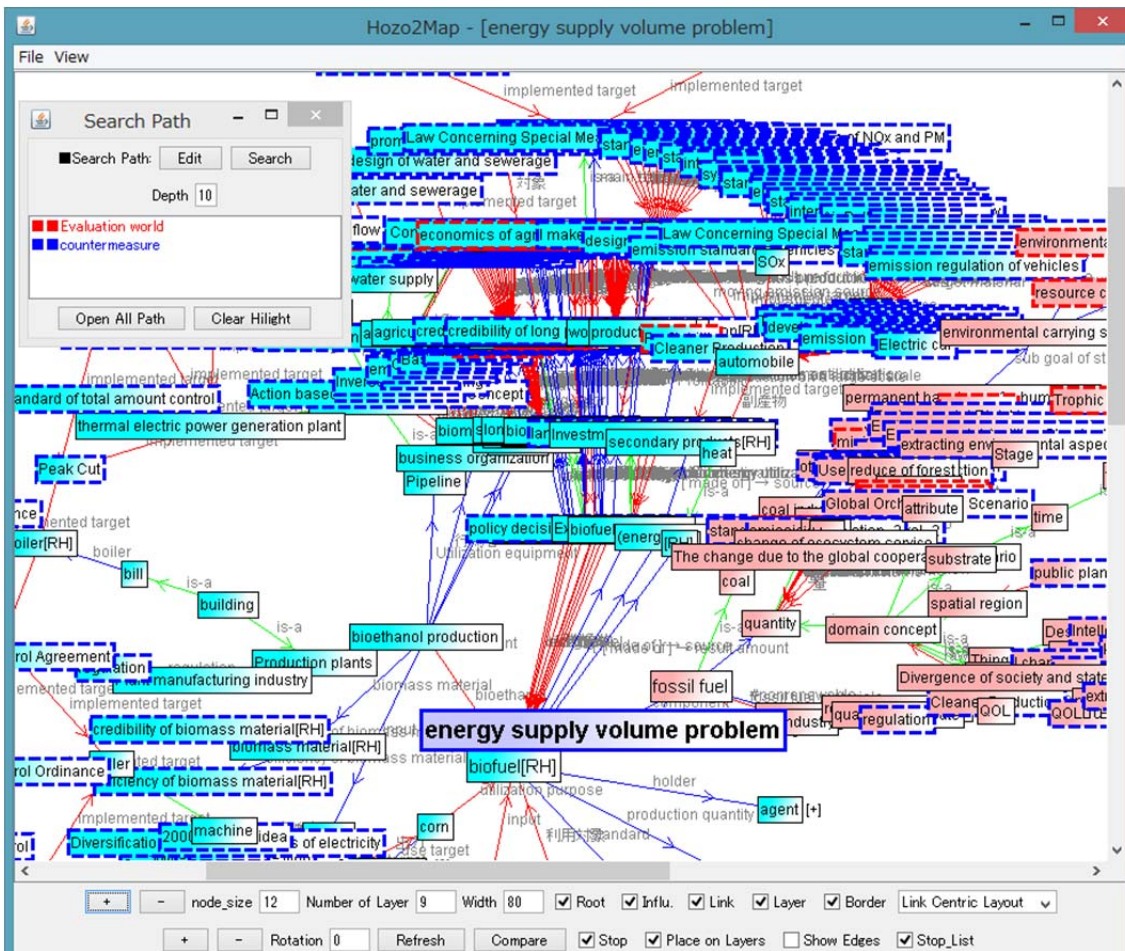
Hozo2Map - [energy supply volume problem]

File View

Search Path

■Search Path: Edit Search

Depth 10

■■Evaluation world
■■countermeasure

Open All Path Clear Hilight

implemented target
implemented target
Law Concerning Special Me
of NOx and PM
design of water and sewerage
ater and sewerage
implemented target
flow
economics of agri make
design
Law Concerning Special M
environmenta
emission standard
SOx
emission regulation of vehicles
water supply
resource c
agricu
credibility of long
produc
deve
emission
Electric ca
environmental carrying s
Cleaner Production
automobile
sub goal of st
implemented target
implemented target
implemented target
Action base
andard of total amount control
permanent ba
bum
Trophic
thermal electric power generation plant
implemented target
biom
Investm
secondary products[RH]
extracting environmental aspec
business organization
heat
Use
reduce of forest
tion
Stage
Peak Cut
Pipeline
is-a
coal
Global Orc
attribute
Scenario
time
nce
implemented target
policy decis
biofuel
(energ
[RH]
oiler[RH]
boiler
Utilization equipment
The change due to the global coopera
substrate
rio
bill
is-a
coal
public plan
building
spatial region
is-a
quantity
is-a
domain concept
Des
Intell
bioethanol production
result amount
rol Agreement
Production plants
regulation
Thing
manufacturing industry
Divergence of society and state
biomass material
fossil fuel
emented target
implemented target
Clean
QOL
QOL
credibility of biomass material[RH]
energy supply volume problem
regulation
biomass material[RH]
rol Ordinance
ficiency of biomass material[RH]
biofuel[RH]
holder
Utilization purpose
production quantity
agent [+]
implemented target
corn
input
Diversificatio
2000
machine
idea
s of electricity
use target

+ - node_size 12 Number of Layer 9 Width 80 ☑ Root ☑ Influ. ☑ Link ☑ Layer ☑ Border Link Centric Layout

+ - Rotation 0 Refresh Compare ☑ Stop ☑ Place on Layers ☐ Show Edges ☑ Stop_List